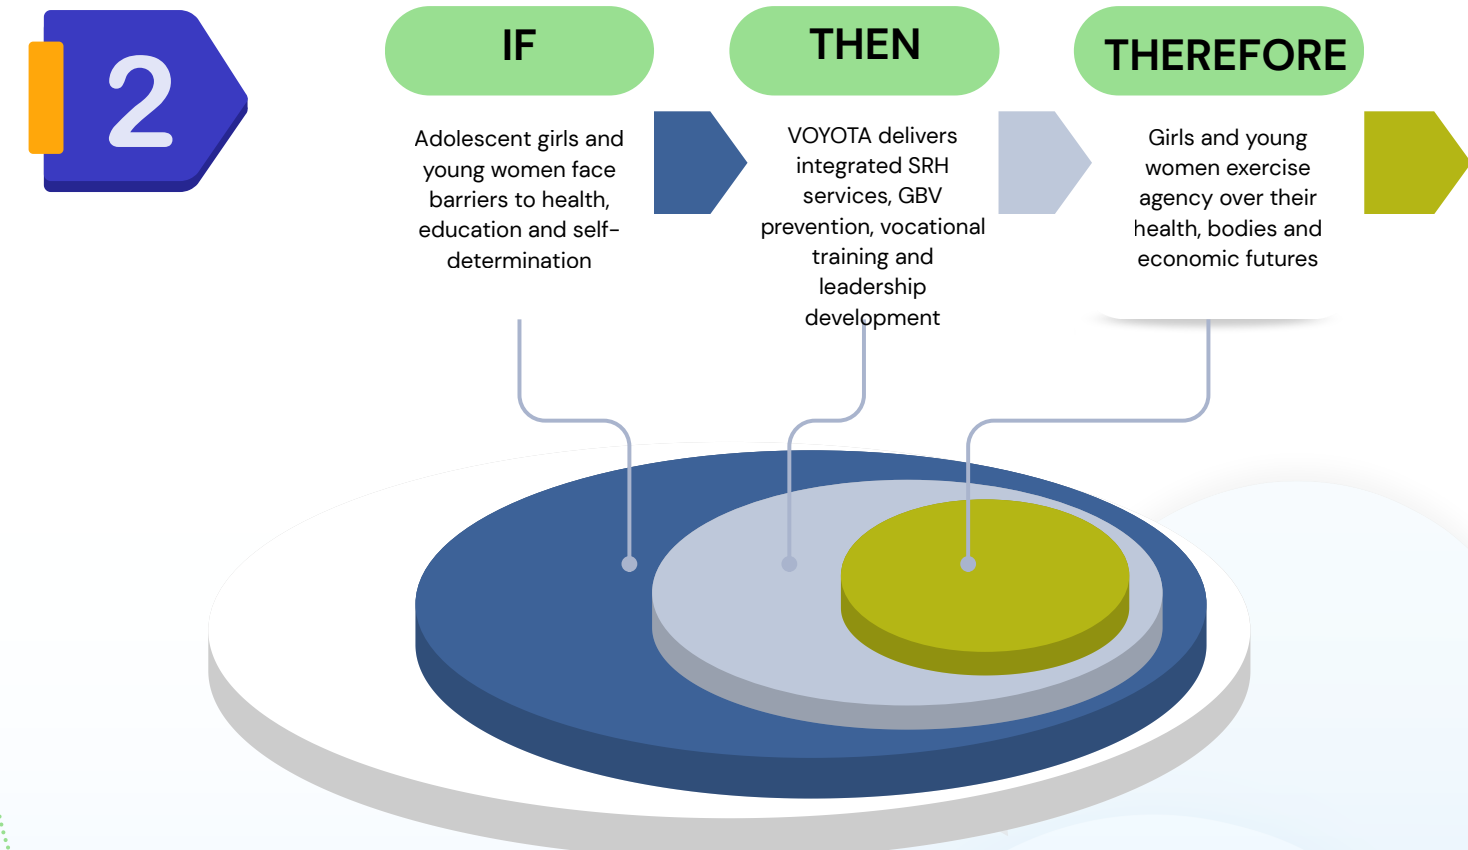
2

IF

Adolescent girls and young women face barriers to health, education and self-determination

THEN

VOYOTA delivers integrated SRH services, GBV prevention, vocational training and leadership development

THEREFORE

Girls and young women exercise agency over their health, bodies and economic futures